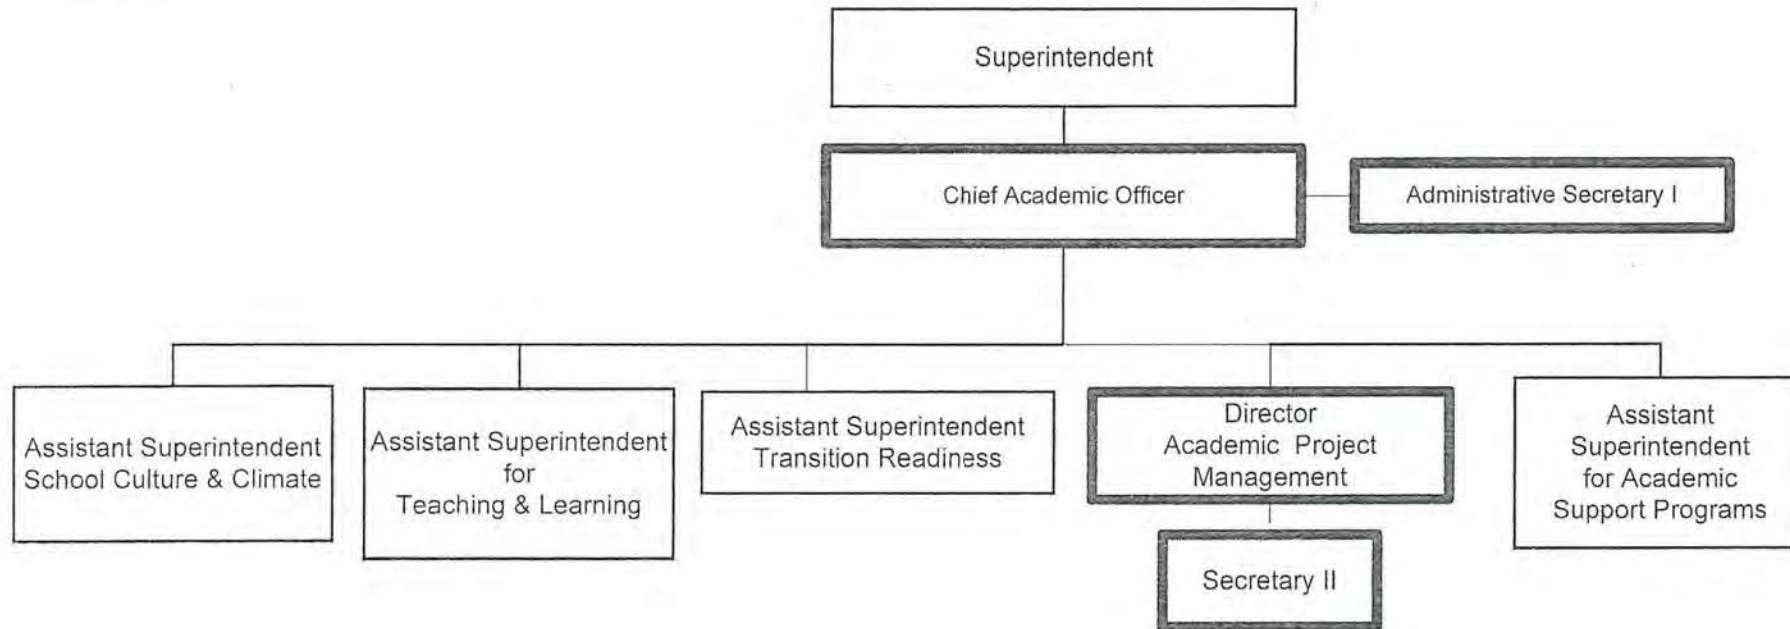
Superintendent

Chief Academic Officer

Administrative Secretary I

Assistant Superintendent School Culture & Climate

Assistant Superintendent for Teaching & Learning

Assistant Superintendent Transition Readiness

Director Academic Project Management

Secretary II

Assistant Superintendent for Academic Support Programs